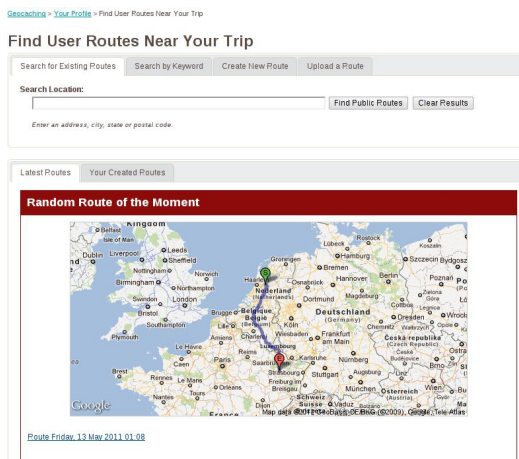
Geocaching > Your Profile > Find User Routes Near Your Trip

Find User Routes Near Your Trip

Search for Existing Routes | Search by Keyword | Create New Route | Upload a Route

Search Location:

Find Public Routes | Clear Results

Enter an address, city, state or postal code.

Latest Routes | Your Created Routes

Random Route of the Moment

Kingdom
Belfast
Isle of Man
Dublin
Liverpool
Leeds
Sheffield
Nottingham
Norwich
Birmingham
Northampton
Swindon
London
Bristol
Southampton
Plymouth
Groningen
Hamburg
Lübeck
Rostock
Koszalin
Szczecin
Bydgosz
Bremen
Haarlem
Nederland
(Netherlands)
Osnabrück
Hannover
Berlin
Poznań
Dortmund
Magdeburg
Brugge
België
Belgique
(Belgium)
Köln
Deutschland
(Germany)
Leipzig
Cottbus
Dresden
Wrocł
Wiesbaden
Frankfurt am Main
Chemnitz
Wałbrzych
Česká republika
(Czech Republic)
Luxembourg
Reims
Le Havre
Caen
Paris
Saarbrü
Karlsruhe
Nürnberg
Strasbourg
Stuttgart
Brno
Brest
Rennes
Le Mans
Troyes
Orléans
Augsburg
Linz
Freiburg im Breisgau
München
Österreich
(Austria)
Wien
Nantes
Tours
Dijon
Schweiz
Suisse
Vaduz
Bern
Ostra
Google
Map data ©2011 GeoBasis-DE/BKG (©2009), Google, Tele Atlas

Route Friday, 13 May 2011 01:08